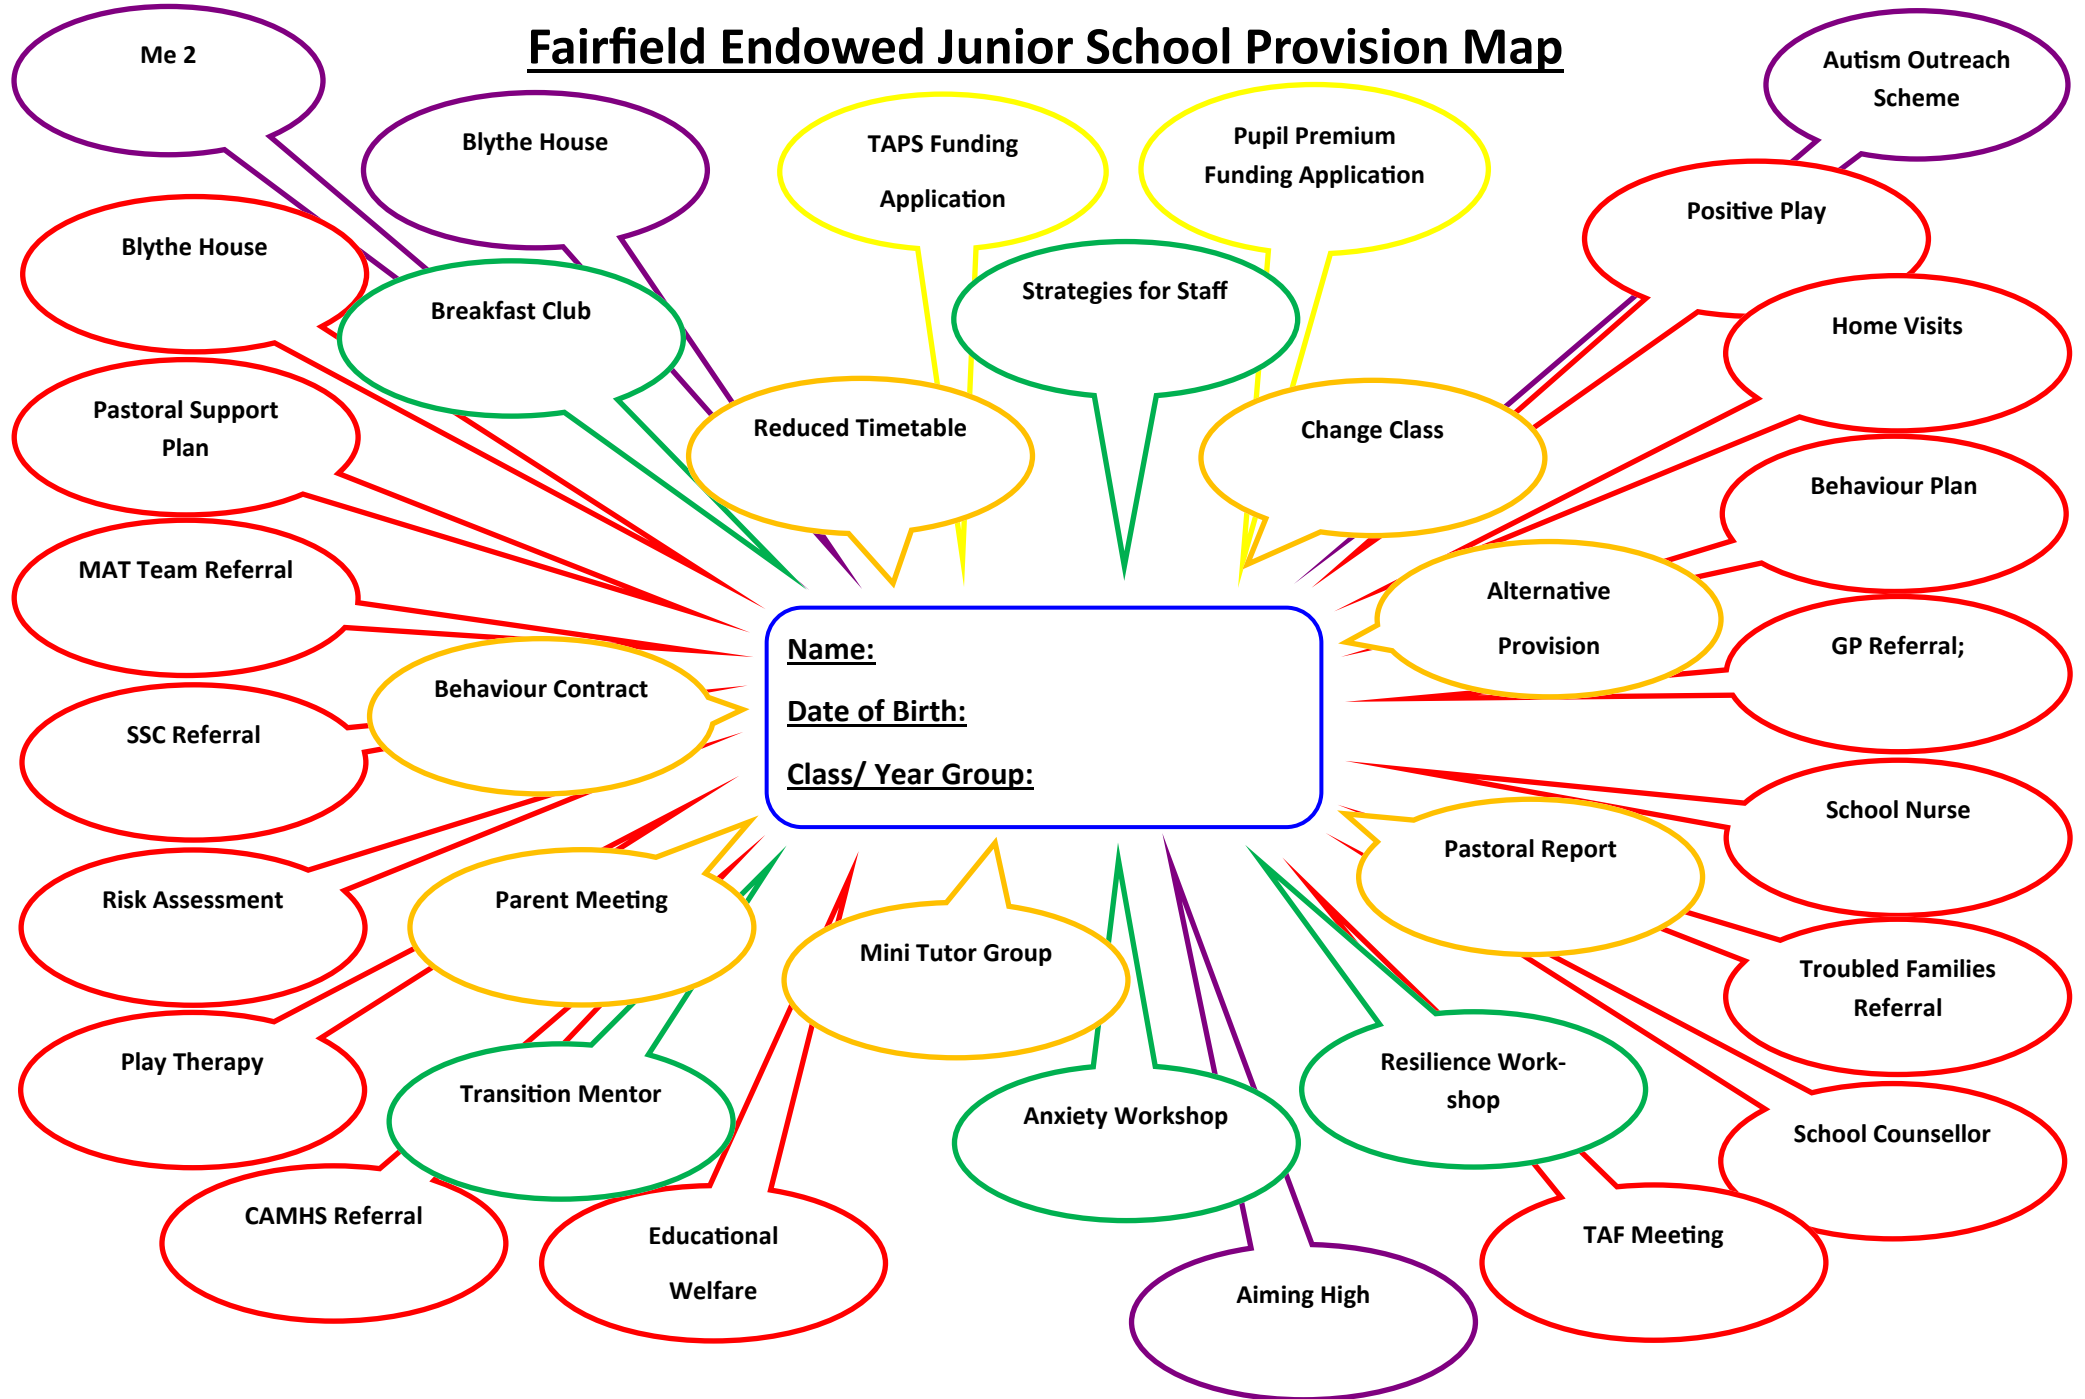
Fairfield Endowed Junior School Provision Map

Me 2

Blythe House

TAPS Funding Application

Pupil Premium Funding Application

Autism Outreach Scheme

Blythe House

Breakfast Club

Strategies for Staff

Positive Play

Home Visits

Pastoral Support Plan

Reduced Timetable

Change Class

Behaviour Plan

MAT Team Referral

Alternative Provision

GP Referral;

Name:

Date of Birth:

Class/ Year Group:

Behaviour Contract

SSC Referral

School Nurse

Pastoral Report

Risk Assessment

Parent Meeting

Mini Tutor Group

Troubled Families Referral

Play Therapy

Transition Mentor

Anxiety Workshop

Resilience Work-shop

School Counsellor

CAMHS Referral

Educational Welfare

Aiming High

TAF Meeting